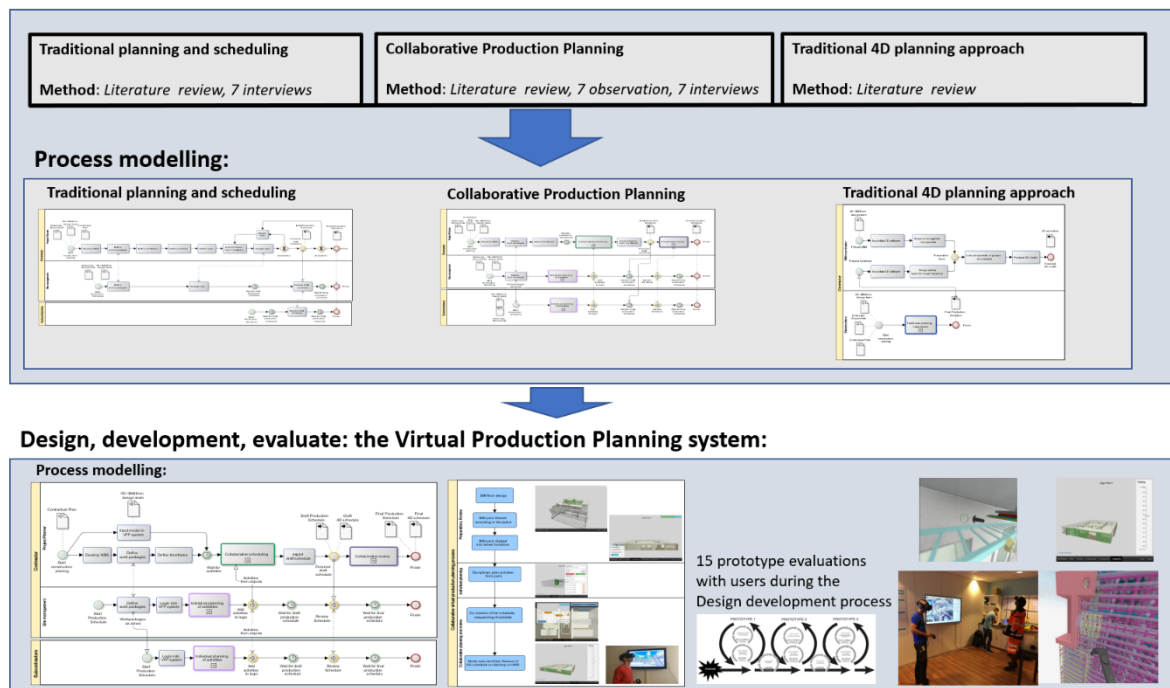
Traditional planning and scheduling

Method: *Literature review, 7 interviews*

Collaborative Production Planning

Method: *Literature review, 7 observation, 7 interviews*

Traditional 4D planning approach

Method: *Literature review*

Process modelling:

Traditional planning and scheduling

Collaborative Production Planning

Traditional 4D planning approach

Design, development, evaluate: the Virtual Production Planning system:

Process modelling:

Contractor

Project team

Site management

Subcontractors

Contractors Plan

3D / BIM from design team

Start construction planning

Develop WBS

Input model in VPP system

Define work packages

Define timeframes

Collaborative scheduling

Import and schedule

Shell Production Schedule

Draft 4D schedule

Final Production Schedule

Final 4D schedule

Collaborative review

Finish

Start Production Schedule

Define work packages

Login into VPP system

Individual planning of activities

Add activities to logic

Wait for draft production schedule

Review Schedule

Wait for final production schedule

Finish

Start Production Schedule

Login into VPP system

Individual planning of activities

Add activities to logic

Wait for draft production schedule

Review Schedule

Wait for final production schedule

Finish

15 prototype evaluations with users during the Design development process

PROTOTYPE 1

PROTOTYPE 2

PROTOTYPE 3